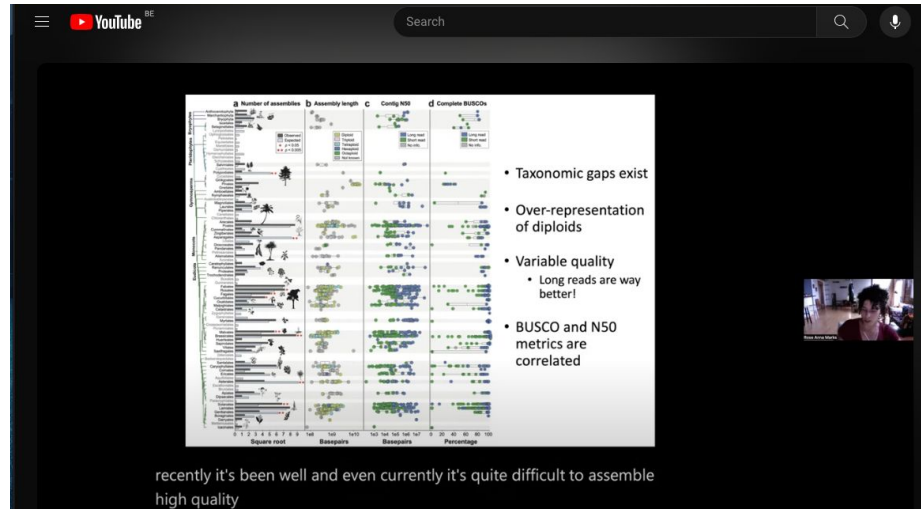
YouTube BE

Search

a Number of assemblies b Assembly length c Contig N50 d Complete BUSCOs

Observed
Expected
p < 0.05
p < 0.001

Diploid
Triploid
Tetraploid
Hexaploid
Octoploid
Not known

Long read
Short read
No info.

Long read
Short read
No info.

Pteridophytes Bryophytes
Gymnosperms
Monocots
Eudicots

0 1 2 3 4 5 6 7 8 9
Square root

1e8 1e9 1e10
Basepairs

1e3 1e4 1e5 1e6 1e7 1e8
Basepairs

0 20 40 60 80 100
Percentage

• Taxonomic gaps exist

• Over-representation of diploids

• Variable quality
• Long reads are way better!

• BUSCO and N50 metrics are correlated

Rose Anna Marks

recently it's been well and even currently it's quite difficult to assemble high quality